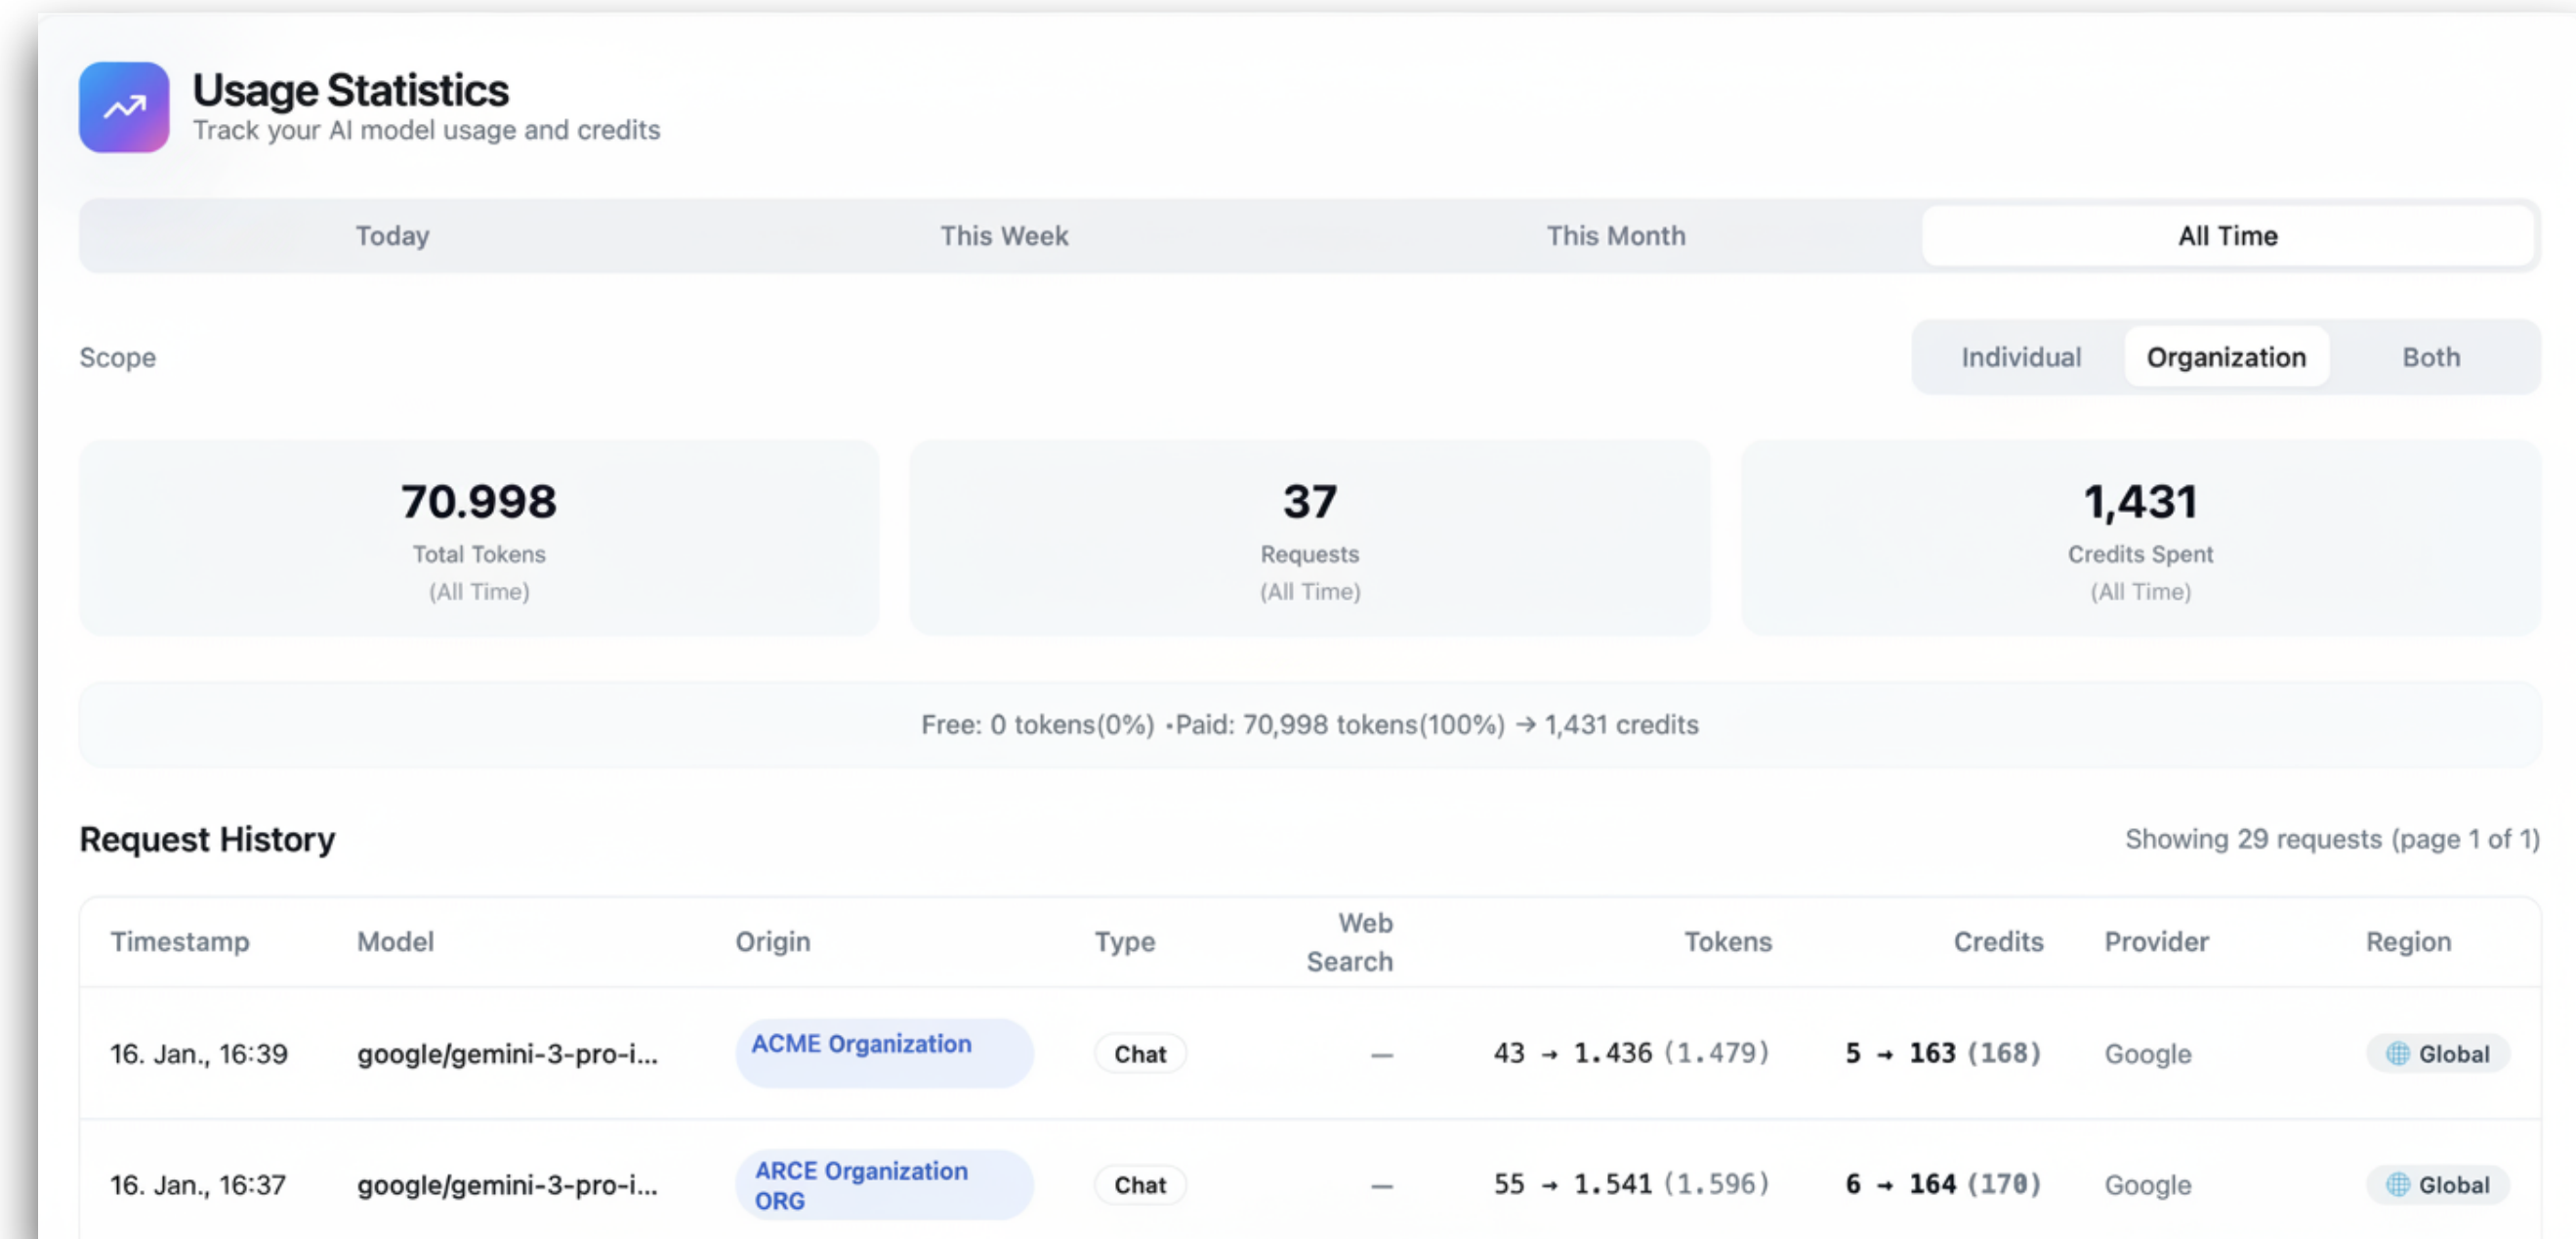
Usage Statistics
Track your AI model usage and credits

Today | This Week | This Month | All Time

Scope

Individual | Organization | Both

70.998
Total Tokens
(All Time)

37
Requests
(All Time)

1,431
Credits Spent
(All Time)

Free: 0 tokens(0%) •Paid: 70,998 tokens(100%) → 1,431 credits

Request History

Showing 29 requests (page 1 of 1)

| Timestamp | Model | Origin | Type | Web Search | Tokens | Credits | Provider | Region |
|---|---|---|---|---|---|---|---|---|
| 16. Jan., 16:39 | google/gemini-3-pro-i... | ACME Organization | Chat | — | 43 → 1.436 (1.479) | 5 → 163 (168) | Google | Global |
| 16. Jan., 16:37 | google/gemini-3-pro-i... | ARCE Organization ORG | Chat | — | 55 → 1.541 (1.596) | 6 → 164 (170) | Google | Global |